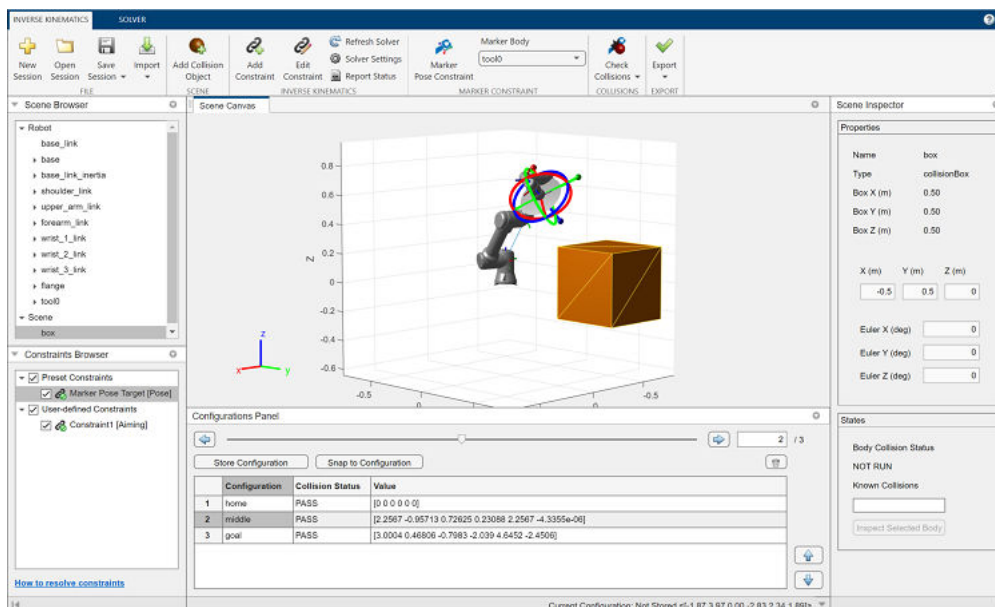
INVERSE KINEMATICS SOLVER

New Session | Open Session | Save Session | Import
FILE

Add Collision Object
SCENE

Add Constraint | Edit Constraint | Refresh Solver | Solver Settings | Report Status
INVERSE KINEMATICS

Marker Pose Constraint | Marker Body | tool0
MARKER CONSTRAINT

Check Collisions
COLLISIONS

Export
EXPORT

Scene Browser

Robot
base_link
base
base_link_inertia
shoulder_link
upper_arm_link
forearm_link
wrist_1_link
wrist_2_link
wrist_3_link
flange
tool0
Scene
box

Constraints Browser

Preset Constraints
Marker Pose Target [Pose]
User-defined Constraints
Constraint1 [Aiming]

How to resolve constraints

Scene Canvas

0.8
0.6
0.4
0.2
0
-0.2
-0.4
-0.6
Z
z
x y
-0.5
0
0
-0.5

Configurations Panel

2 / 3

Store Configuration | Snap to Configuration

| | Configuration | Collision Status | Value |
|---|---|---|---|
| 1 | home | PASS | [0 0 0 0 0 0] |
| 2 | middle | PASS | [2.2567 -0.95713 0.72625 0.23088 2.2567 -4.3355e-06] |
| 3 | goal | PASS | [3.0004 0.46806 -0.7983 -2.039 4.6452 -2.4506] |

Scene Inspector

Properties

Name box
Type collisionBox
Box X (m) 0.50
Box Y (m) 0.50
Box Z (m) 0.50

X (m) Y (m) Z (m)
-0.5 0.5 0

Euler X (deg) 0
Euler Y (deg) 0
Euler Z (deg) 0

States

Body Collision Status
NOT RUN
Known Collisions

Inspect Selected Body

Current Configuration: Not Stored [-1.87 3.97 0.00 -2.83 2.34 1.89]